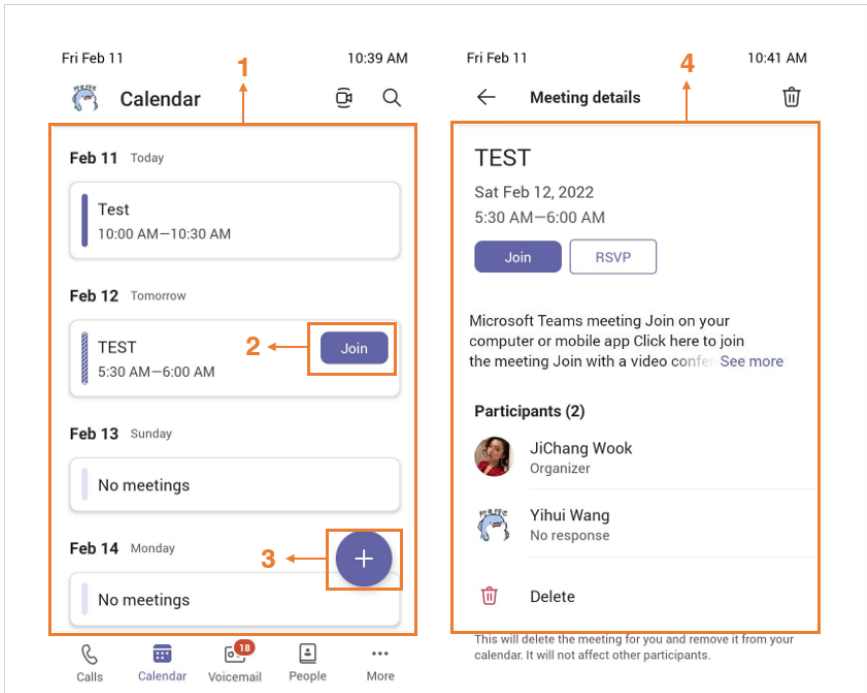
Fri Feb 11

10:39 AM

1

Calendar

Feb 11 Today

Test
10:00 AM—10:30 AM

Feb 12 Tomorrow

TEST
5:30 AM—6:00 AM

2

Join

Feb 13 Sunday

No meetings

Feb 14 Monday

3

+

No meetings

Calls

Calendar

18

Voicemail

People

More

Fri Feb 11

10:41 AM

4

Meeting details

TEST

Sat Feb 12, 2022

5:30 AM—6:00 AM

Join

RSVP

Microsoft Teams meeting Join on your computer or mobile app Click here to join the meeting Join with a video confe See more

Participants (2)

JiChang Wook
Organizer

Yihui Wang
No response

Delete

This will delete the meeting for you and remove it from your calendar. It will not affect other participants.